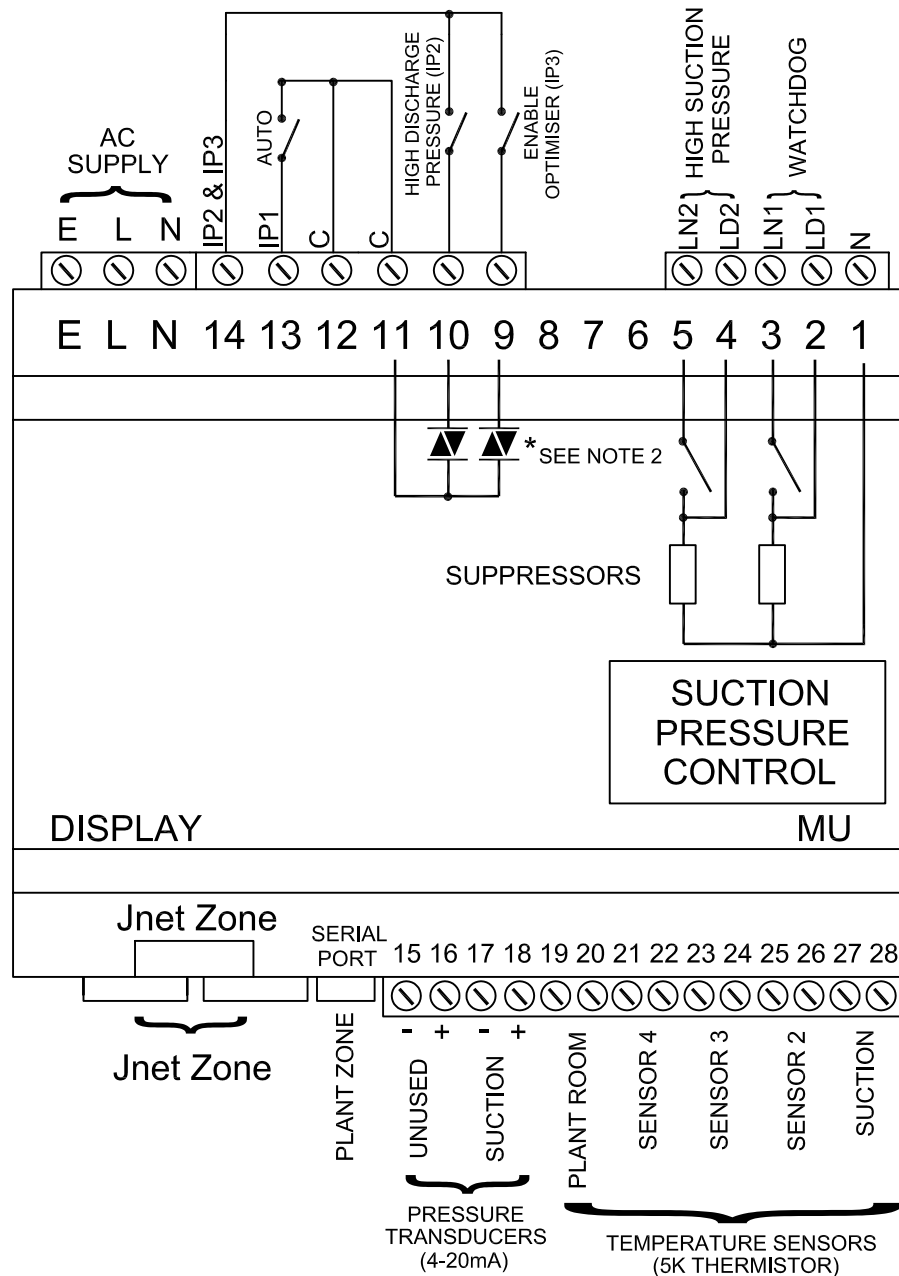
AC SUPPLY

E L N

IP2 & IP3

AUTO

IP1

C

C

HIGH DISCHARGE PRESSURE (IP2)

ENABLE OPTIMISER (IP3)

HIGH SUCTION PRESSURE

WATCHDOG

LN2 LD2 LN1 LD1 N

E L N 14 13 12 11 10 9 8 7 6 5 4 3 2 1

*SEE NOTE 2

SUPPRESSORS

SUCTION PRESSURE CONTROL

DISPLAY

MU

Jnet Zone

SERIAL PORT

15 16 17 18 19 20 21 22 23 24 25 26 27 28

- + - +

Jnet Zone

PLANT ZONE

UNUSED

SUCTION

PRESSURE TRANSDUCERS (4-20mA)

PLANT ROOM

SENSOR 4

SENSOR 3

SENSOR 2

SUCTION

TEMPERATURE SENSORS (5K THERMISTOR)